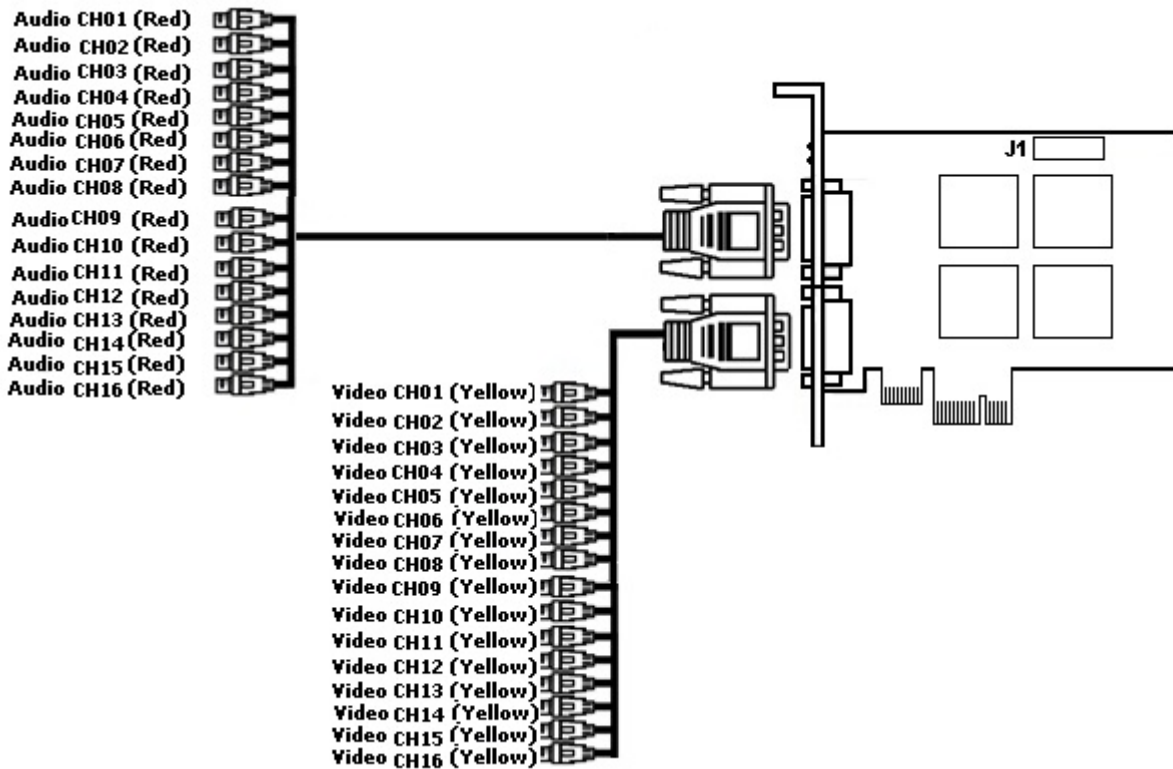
Audio CH01 (Red)
Audio CH02 (Red)
Audio CH03 (Red)
Audio CH04 (Red)
Audio CH05 (Red)
Audio CH06 (Red)
Audio CH07 (Red)
Audio CH08 (Red)
Audio CH09 (Red)
Audio CH10 (Red)
Audio CH11 (Red)
Audio CH12 (Red)
Audio CH13 (Red)
Audio CH14 (Red)
Audio CH15 (Red)
Audio CH16 (Red)

J1

Video CH01 (Yellow)
Video CH02 (Yellow)
Video CH03 (Yellow)
Video CH04 (Yellow)
Video CH05 (Yellow)
Video CH06 (Yellow)
Video CH07 (Yellow)
Video CH08 (Yellow)
Video CH09 (Yellow)
Video CH10 (Yellow)
Video CH11 (Yellow)
Video CH12 (Yellow)
Video CH13 (Yellow)
Video CH14 (Yellow)
Video CH15 (Yellow)
Video CH16 (Yellow)